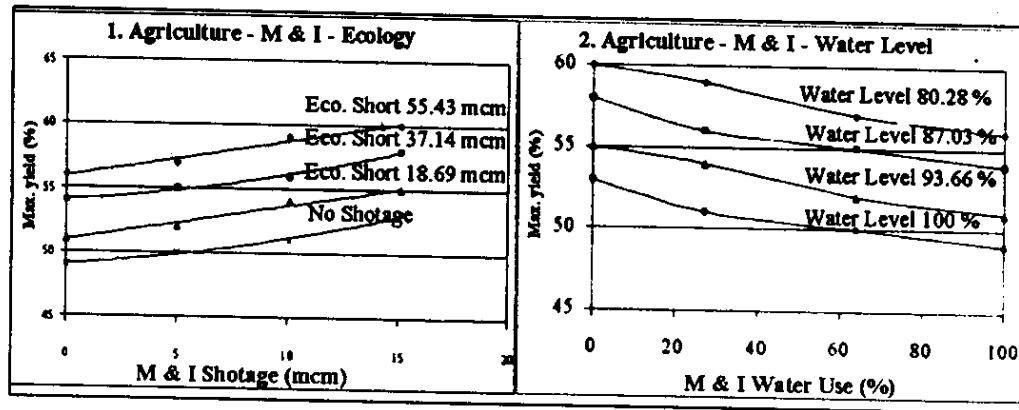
1. Agriculture - M & I - Ecology

Max. yield (%)

65

60

55

50

45

Eco. Short 55.43 mcm

Eco. Short 37.14 mcm

Eco. Short 18.69 mcm

No Shotage

0

5

10

15

20

M & I Shotage (mcm)

2. Agriculture - M & I - Water Level

Max. yield (%)

60

55

50

45

Water Level 80.28 %

Water Level 87.03 %

Water Level 93.66 %

Water Level 100 %

0

20

40

60

80

100

M & I Water Use (%)